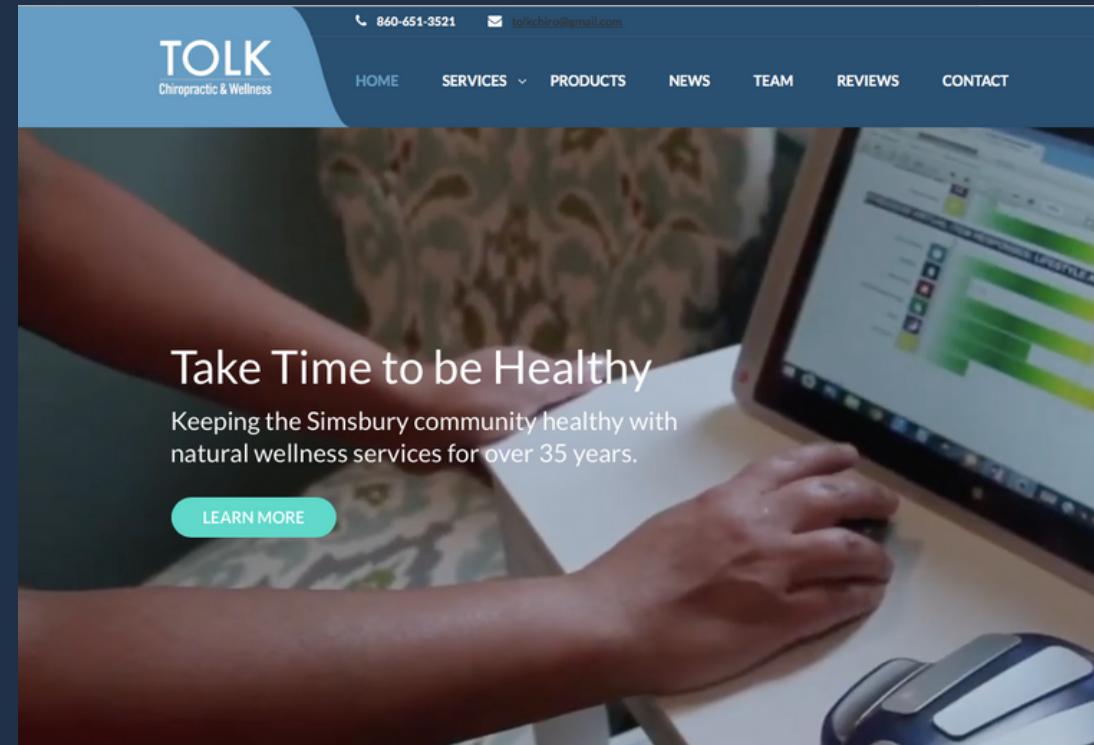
860-651-3521 tolkchiro@gmail.com

TOLK
Chiropractic & Wellness

HOME SERVICES PRODUCTS NEWS TEAM REVIEWS CONTACT

Take Time to be Healthy

Keeping the Simsbury community healthy with natural wellness services for over 35 years.

LEARN MORE